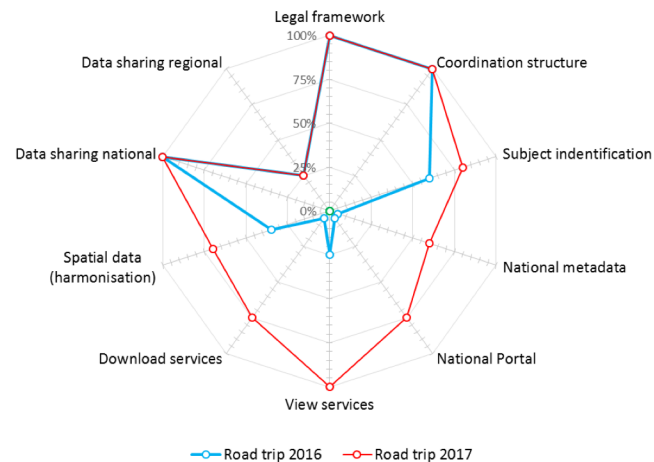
Legal framework
100%
75%
50%
25%
0%
Coordination structure
Subject indentification
National metadata
National Portal
View services
Download services
Spatial data (harmonisation)
Data sharing national
Data sharing regional

Road trip 2016
Road trip 2017